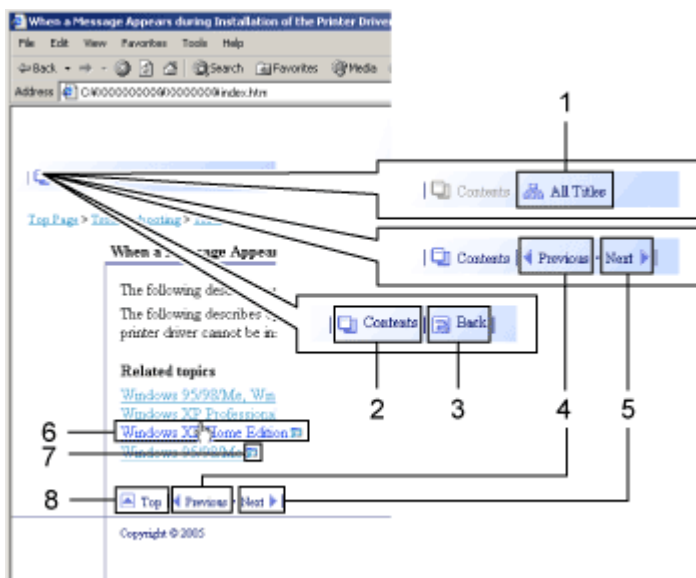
When a Message Appears during Installation of the Printer Driver

File Edit View Favorites Tools Help

Back Search Favorites Media

Address C:\0000000000\0000000\index.htm

1

Contents All Titles

Top Page > Troubleshooting >

Contents Previous Next

When a Message Appea

The following desc

The following describes

printer driver cannot be in

Contents Back

Related topics

Windows 95/98/Me, Win

Windows XP Professiona

2 3 4 5

6 Windows XP Home Edition

7 Windows 95/98/Me

8 Top Previous Next

Copyright © 2005